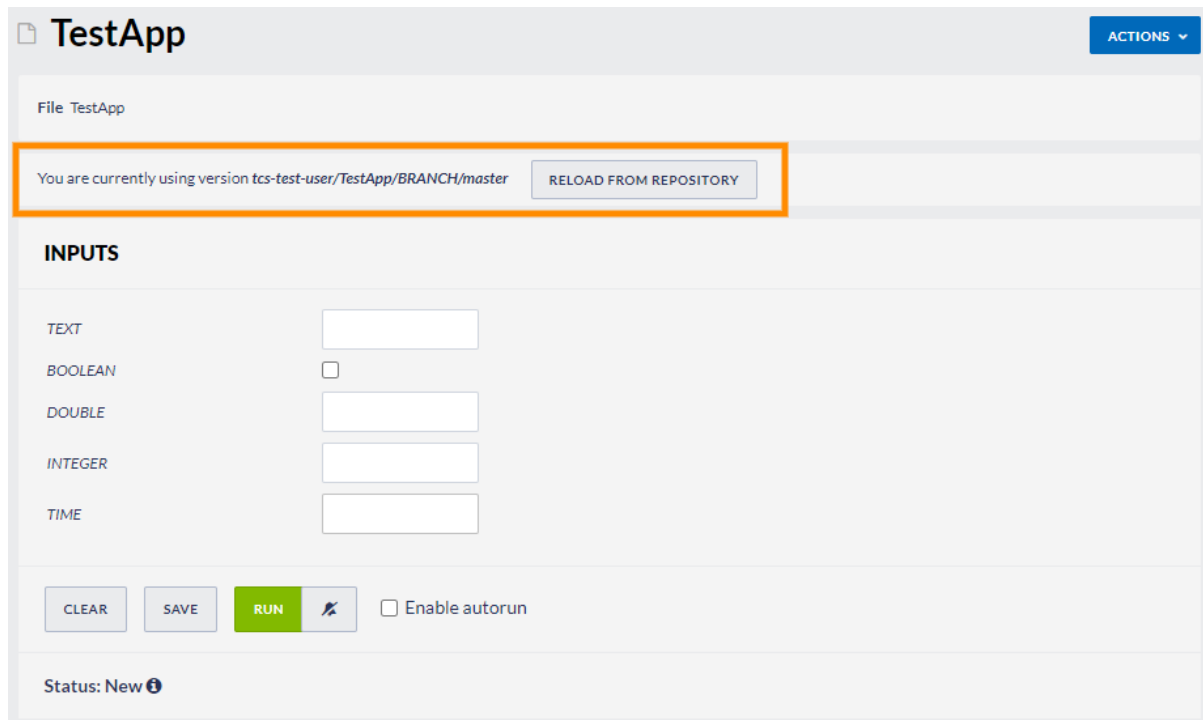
TestApp

ACTIONS

File TestApp

You are currently using version tcs-test-user/TestApp/BRANCH/master

RELOAD FROM REPOSITORY

INPUTS

TEXT

BOOLEAN

DOUBLE

INTEGER

TIME

CLEAR

SAVE

RUN

Enable autorun

Status: New